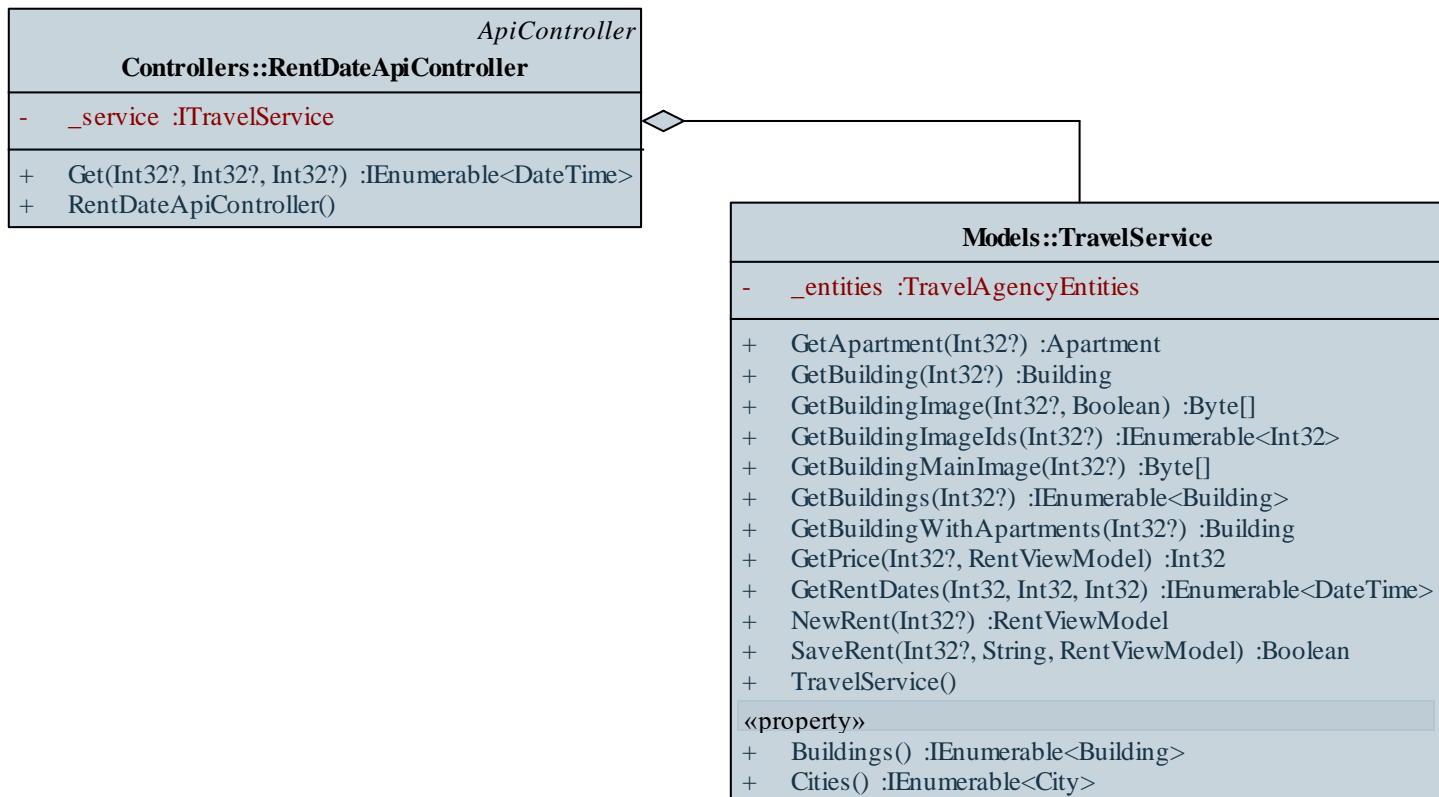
ApiController
Controllers::RentDateApiController

- _service :ITravelService

+ Get(Int32?, Int32?, Int32?) :IEnumerable<DateTime>
+ RentDateApiController()

Models::TravelService

- _entities :TravelAgencyEntities

+ GetApartment(Int32?) :Apartment
+ GetBuilding(Int32?) :Building
+ GetBuildingImage(Int32?, Boolean) :Byte[]
+ GetBuildingImageIds(Int32?) :IEnumerable<Int32>
+ GetBuildingMainImage(Int32?) :Byte[]
+ GetBuildings(Int32?) :IEnumerable<Building>
+ GetBuildingWithApartments(Int32?) :Building
+ GetPrice(Int32?, RentViewModel) :Int32
+ GetRentDates(Int32, Int32, Int32) :IEnumerable<DateTime>
+ NewRent(Int32?) :RentViewModel
+ SaveRent(Int32?, String, RentViewModel) :Boolean
+ TravelService()

«property»
+ Buildings() :IEnumerable<Building>
+ Cities() :IEnumerable<City>